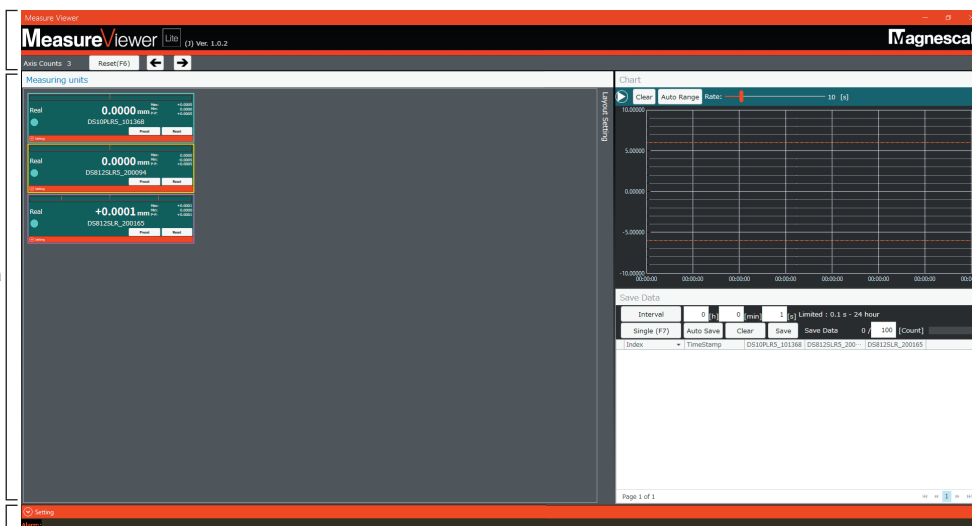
Measure Viewer

MeasureViewer Lite (J) Ver. 1.0.2

Magnescal

Axis Counts 3 Reset(F6)

Measuring units

Real 0.0000 mm Max: +0.0000 Min: 0.0000 P-P: +0.0000
DS10PLR5_101368
Preset Reset
Setting

Real 0.0000 mm Max: 0.0000 Min: 0.0000 P-P: 0.0000
DS812SLR5_200094
Preset Reset
Setting

Real +0.0001 mm Max: +0.0001 Min: 0.0000 P-P: +0.0001
DS812SLR_200165
Preset Reset
Setting

Layout Setting

Chart

Clear Auto Range Rate: 10 [s]

10.00000
5.00000
0.00000
-5.00000
-10.00000

00:00:00 00:00:00 00:00:00 00:00:00 00:00:00 00:00:00 00:00:00 00:00:00

Save Data

Interval 0 [h] 0 [min] 1 [s] Limited : 0.1 s - 24 hour

Single (F7) Auto Save Clear Save Save Data 0 / 100 [Count]

| Index | TimeStamp | DS10PLR5_101368 | DS812SLR5_200··· | DS812SLR_200165 |
|---|---|---|---|---|

Page 1 of 1

1

Setting

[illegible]